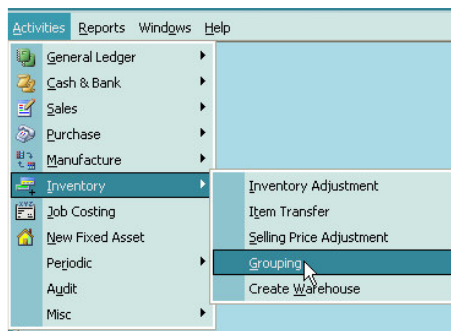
Activities Reports Windows Help

General Ledger
Cash & Bank
Sales
Purchase
Manufacture
Inventory
Job Costing
New Fixed Asset
Periodic
Audit
Misc

Inventory Adjustment
Item Transfer
Selling Price Adjustment
Grouping
Create Warehouse